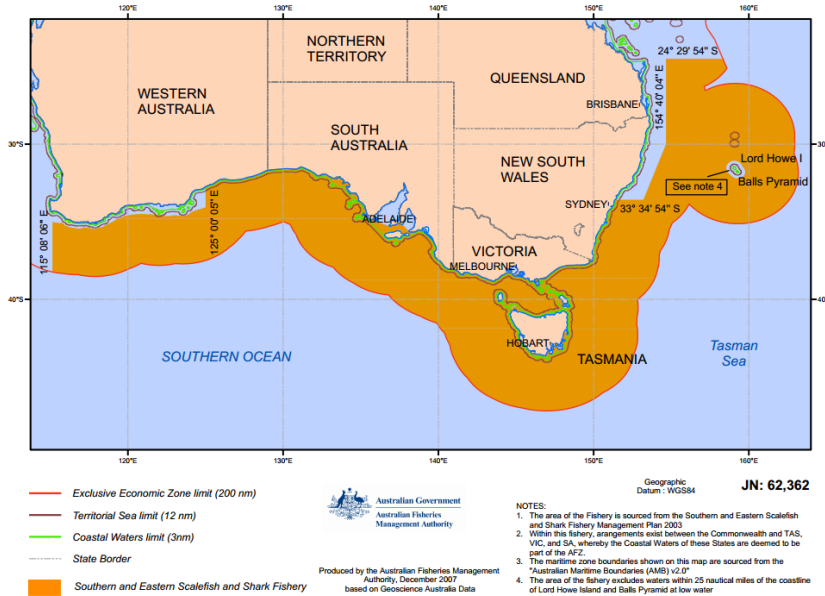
120°E 130°E 140°E 150°E 160°E

NORTHERN TERRITORY

QUEENSLAND

WESTERN AUSTRALIA

SOUTH AUSTRALIA

BRISBANE

24° 29' 54" S

154° 40' 04" E

30°S

NEW SOUTH WALES

Lord Howe I

Balls Pyramid

See note 4

SYDNEY

33° 34' 54" S

ADELAIDE

125° 00' 05" E

115° 08' 06" E

VICTORIA

MELBOURNE

40°S

SOUTHERN OCEAN

HOBART

TASMANIA

Tasman Sea

120°E 130°E 140°E 150°E 160°E

Exclusive Economic Zone limit (200 nm)

Territorial Sea limit (12 nm)

Coastal Waters limit (3nm)

State Border

Southern and Eastern Scalefish and Shark Fishery

Australian Government
Australian Fisheries Management Authority

Produced by the Australian Fisheries Management Authority, December 2007 based on Geoscience Australia Data

Geographic
Datum : WGS84

JN: 62,362

NOTES:
1. The area of the Fishery is sourced from the Southern and Eastern Scalefish and Shark Fishery Management Plan 2003
2. Within this fishery, arrangements exist between the Commonwealth and TAS, VIC, and SA, whereby the Coastal Waters of these States are deemed to be part of the AFZ.
3. The maritime zone boundaries shown on this map are sourced from the "Australian Maritime Boundaries (AMB) v2.0"
4. The area of the fishery excludes waters within 25 nautical miles of the coastline of Lord Howe Island and Balls Pyramid at low water